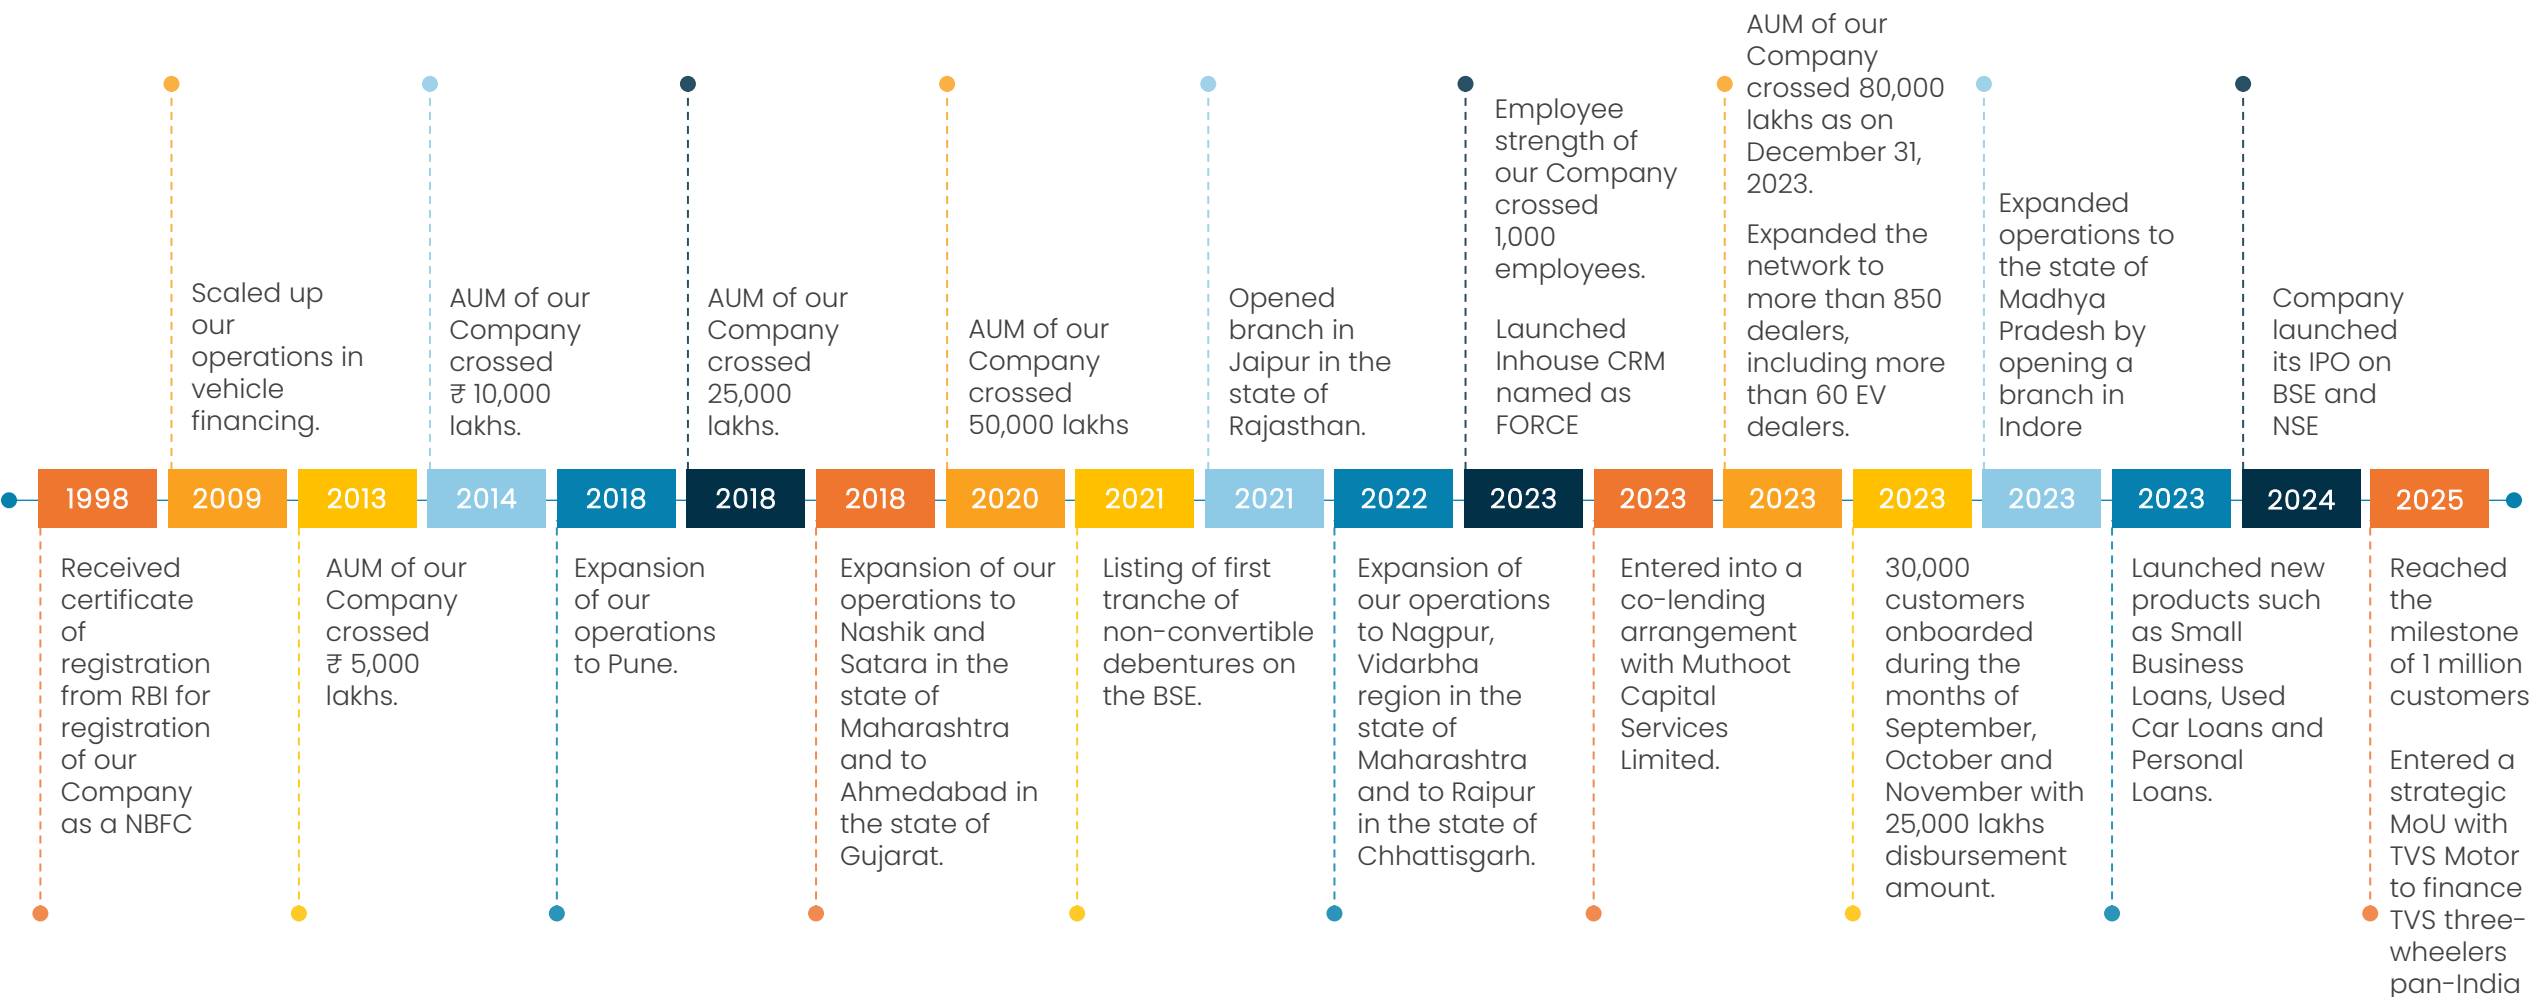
1998
Received certificate of registration from RBI for registration of our Company as a NBFC

2009
Scaled up our operations in vehicle financing.

2013
AUM of our Company crossed ₹ 5,000 lakhs.

2014
AUM of our Company crossed ₹ 10,000 lakhs.

2018
Expansion of our operations to Pune.

2018
AUM of our Company crossed 25,000 lakhs.

2018
Expansion of our operations to Nashik and Satara in the state of Maharashtra and to Ahmedabad in the state of Gujarat.

2020
AUM of our Company crossed 50,000 lakhs

2021
Listing of first tranche of non-convertible debentures on the BSE.

2021
Opened branch in Jaipur in the state of Rajasthan.

2022
Expansion of our operations to Nagpur, Vidarbha region in the state of Maharashtra and to Raipur in the state of Chhattisgarh.

2023
Employee strength of our Company crossed 1,000 employees.

Launched Inhouse CRM named as FORCE

2023
Entered into a co-lending arrangement with Muthoot Capital Services Limited.

2023
AUM of our Company crossed 80,000 lakhs as on December 31, 2023.

Expanded the network to more than 850 dealers, including more than 60 EV dealers.

2023
30,000 customers onboarded during the months of September, October and November with 25,000 lakhs disbursement amount.

2023
Expanded operations to the state of Madhya Pradesh by opening a branch in Indore

2023
Launched new products such as Small Business Loans, Used Car Loans and Personal Loans.

2024
Company launched its IPO on BSE and NSE

2025
Reached the milestone of 1 million customers

Entered a strategic MoU with TVS Motor to finance TVS three-wheelers pan-India